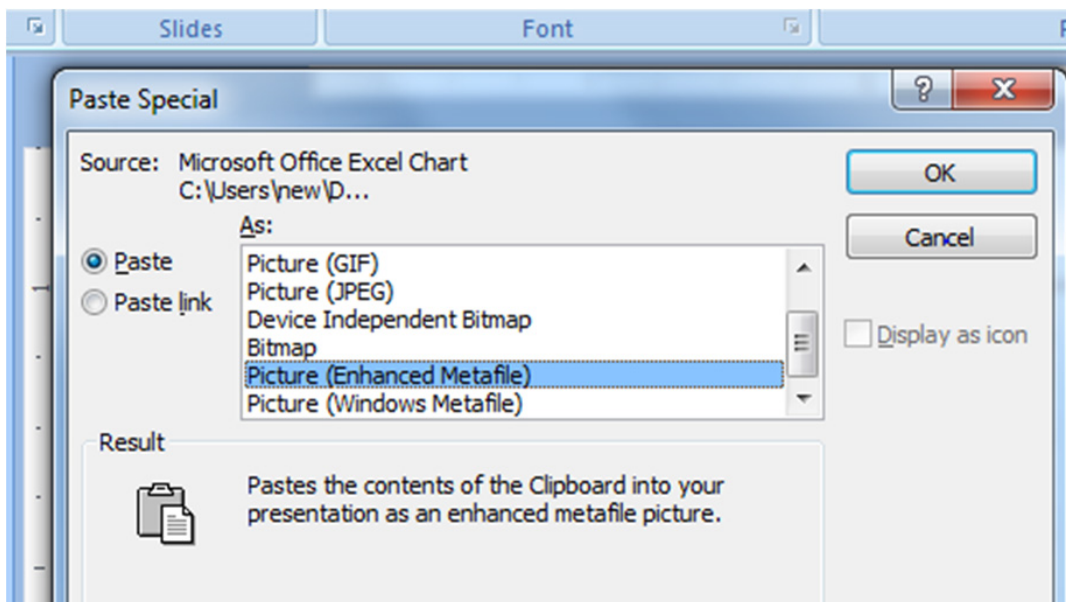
Slides
Font

Paste Special
?
X

Source: Microsoft Office Excel Chart
C:\Users\new\D...

As:

Paste
Paste link

Picture (GIF)
Picture (JPEG)
Device Independent Bitmap
Bitmap
Picture (Enhanced Metafile)
Picture (Windows Metafile)

OK
Cancel
Display as icon

Result

Pastes the contents of the Clipboard into your presentation as an enhanced metafile picture.